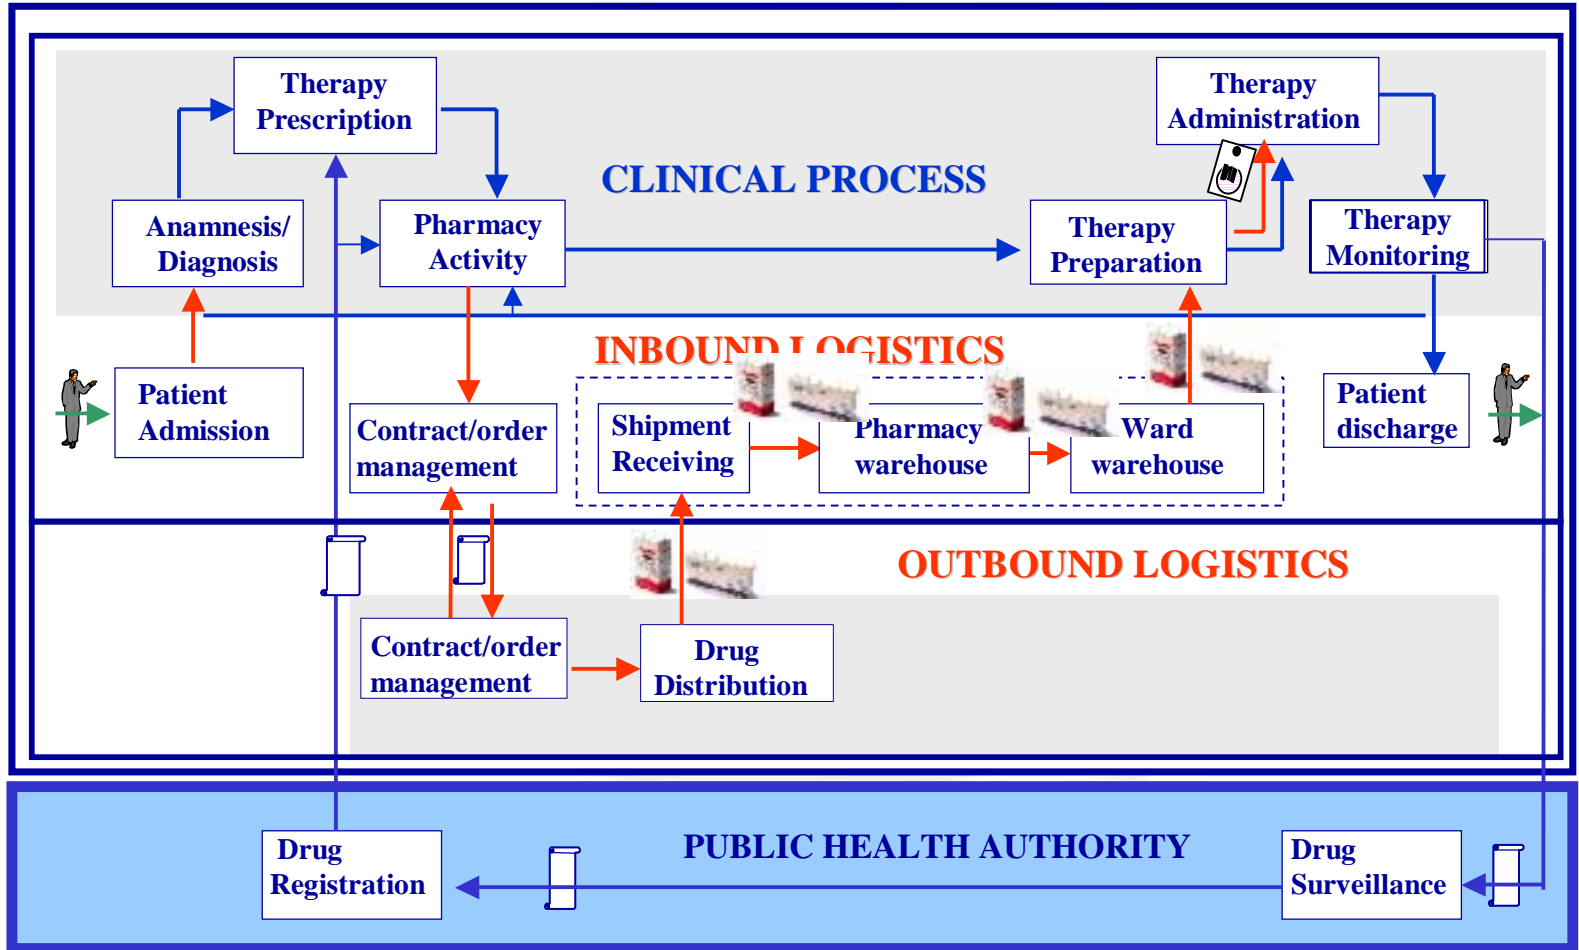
Therapy Prescription

Therapy Administration

CLINICAL PROCESS

Anamnesis/ Diagnosis

Pharmacy Activity

Therapy Preparation

Therapy Monitoring

INBOUND LOGISTICS

Patient Admission

Contract/order management

Shipment Receiving

Pharmacy warehouse

Ward warehouse

Patient discharge

OUTBOUND LOGISTICS

Contract/order management

Drug Distribution

PUBLIC HEALTH AUTHORITY

Drug Registration

Drug Surveillance